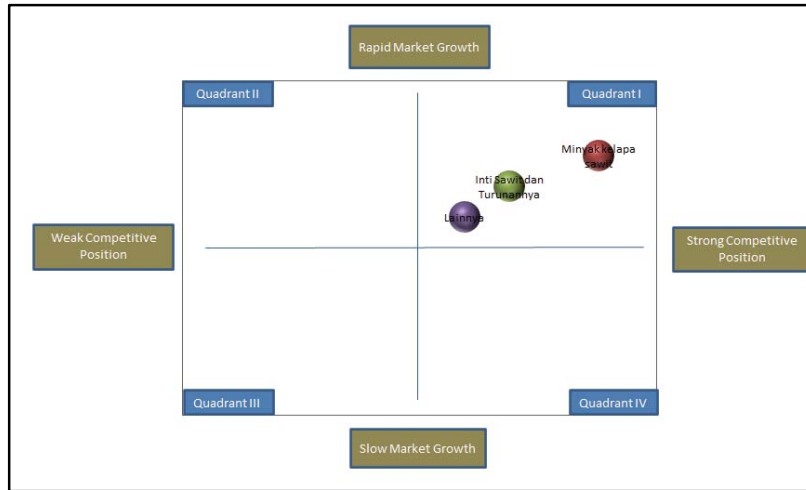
Rapid Market Growth

Quadrant II

Quadrant I

Minyak kelapa sawit

Inti Sawit dan Turunannya

Lainnya

Weak Competitive Position

Strong Competitive Position

Quadrant III

Quadrant IV

Slow Market Growth